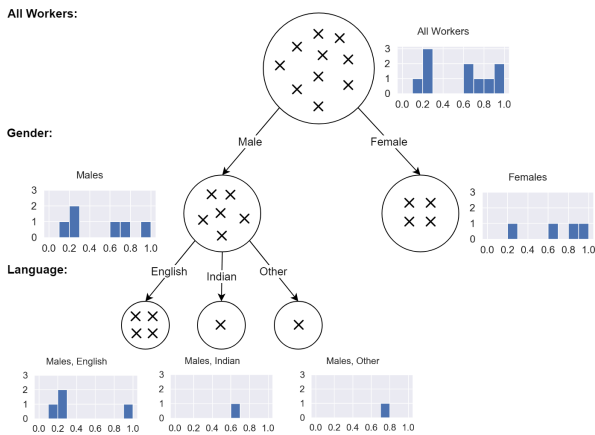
All Workers:

All Workers

3
2
1
0
0.0 0.2 0.4 0.6 0.8 1.0

Gender:

Male

Female

Males

3
2
1
0
0.0 0.2 0.4 0.6 0.8 1.0

Females

3
2
1
0
0.0 0.2 0.4 0.6 0.8 1.0

Language:

English

Indian

Other

Males, English

3
2
1
0
0.0 0.2 0.4 0.6 0.8 1.0

Males, Indian

3
2
1
0
0.0 0.2 0.4 0.6 0.8 1.0

Males, Other

3
2
1
0
0.0 0.2 0.4 0.6 0.8 1.0